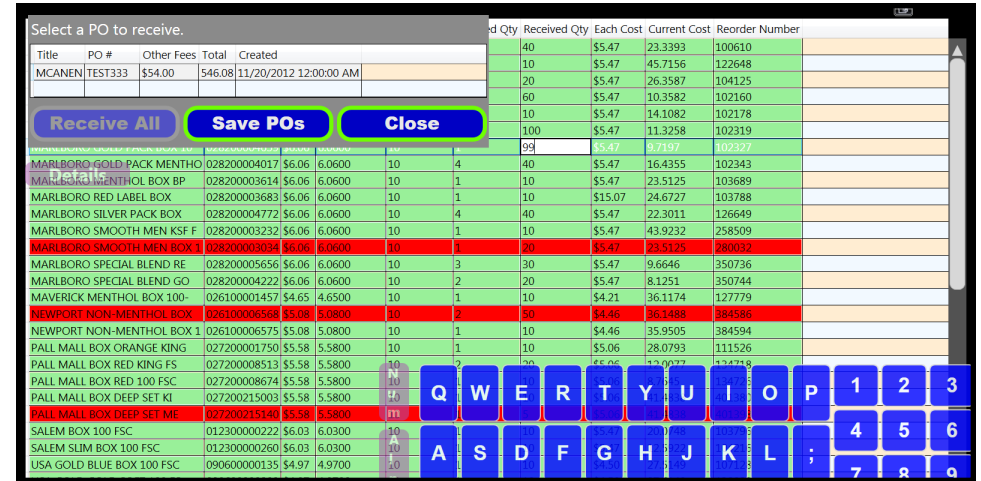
Select a PO to receive.

| Title | PO # | Other Fees | Total | Created |
|---|---|---|---|---|
| MCANEN | TEST333 | $54.00 | 546.08 | 11/20/2012 12:00:00 AM |

Receive All
Save POs
Close
Details

| | | | | | ed Qty | Received Qty | Each Cost | Current Cost | Reorder Number |
|---|---|---|---|---|---|---|---|---|---|
| | | | | | | 40 | $5.47 | 23.3393 | 100610 |
| | | | | | | 10 | $5.47 | 45.7156 | 122648 |
| | | | | | | 20 | $5.47 | 26.3587 | 104125 |
| | | | | | | 60 | $5.47 | 10.3582 | 102160 |
| | | | | | | 10 | $5.47 | 14.1082 | 102178 |
| | | | | | | 100 | $5.47 | 11.3258 | 102319 |
| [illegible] | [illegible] | | | 10 | | 99 | $5.47 | 9.7197 | 102327 |
| MARLBORO GOLD PACK MENTHO | 028200004017 | $6.06 | 6.0600 | 10 | 4 | 40 | $5.47 | 16.4355 | 102343 |
| MARLBORO MENTHOL BOX BP | 028200003614 | $6.06 | 6.0600 | 10 | 1 | 10 | $5.47 | 23.5125 | 103689 |
| MARLBORO RED LABEL BOX | 028200003683 | $6.06 | 6.0600 | 10 | 1 | 10 | $15.07 | 24.6727 | 103788 |
| MARLBORO SILVER PACK BOX | 028200004772 | $6.06 | 6.0600 | 10 | 4 | 40 | $5.47 | 22.3011 | 126649 |
| MARLBORO SMOOTH MEN KSF F | 028200003232 | $6.06 | 6.0600 | 10 | 1 | 10 | $5.47 | 43.9232 | 258509 |
| MARLBORO SMOOTH MEN BOX 1 | 028200003034 | $6.06 | 6.0600 | 10 | 1 | 20 | $5.47 | 23.5125 | 280032 |
| MARLBORO SPECIAL BLEND RE | 028200005656 | $6.06 | 6.0600 | 10 | 3 | 30 | $5.47 | 9.6646 | 350736 |
| MARLBORO SPECIAL BLEND GO | 028200004222 | $6.06 | 6.0600 | 10 | 2 | 20 | $5.47 | 8.1251 | 350744 |
| MAVERICK MENTHOL BOX 100- | 026100001457 | $4.65 | 4.6500 | 10 | 1 | 10 | $4.21 | 36.1174 | 127779 |
| NEWPORT NON-MENTHOL BOX | 026100006568 | $5.08 | 5.0800 | 10 | 2 | 50 | $4.46 | 36.1488 | 384586 |
| NEWPORT NON-MENTHOL BOX 1 | 026100006575 | $5.08 | 5.0800 | 10 | 1 | 10 | $4.46 | 35.9505 | 384594 |
| PALL MALL BOX ORANGE KING | 027200001750 | $5.58 | 5.5800 | 10 | 1 | 10 | $5.06 | 28.0793 | 111526 |
| PALL MALL BOX RED KING FS | 027200008513 | $5.58 | 5.5800 | 10 | | | | | |
| PALL MALL BOX RED 100 FSC | 027200008674 | $5.58 | 5.5800 | | | | | | |
| PALL MALL BOX DEEP SET KI | 027200215003 | $5.58 | 5.5800 | | | | | | |
| PALL MALL BOX DEEP SET ME | 027200215140 | $5.58 | 5.5800 | | | | | | |
| SALEM BOX 100 FSC | 012300000222 | $6.03 | 6.0300 | | | | | | |
| SALEM SLIM BOX 100 FSC | 012300000260 | $6.03 | 6.0300 | | | | | | |
| USA GOLD BLUE BOX 100 FSC | 090600000135 | $4.97 | 4.9700 | | | | | | |

N u m
A l
Q W E R T Y U I O P
A S D F G H J K L ;
1 2 3
4 5 6
7 8 9